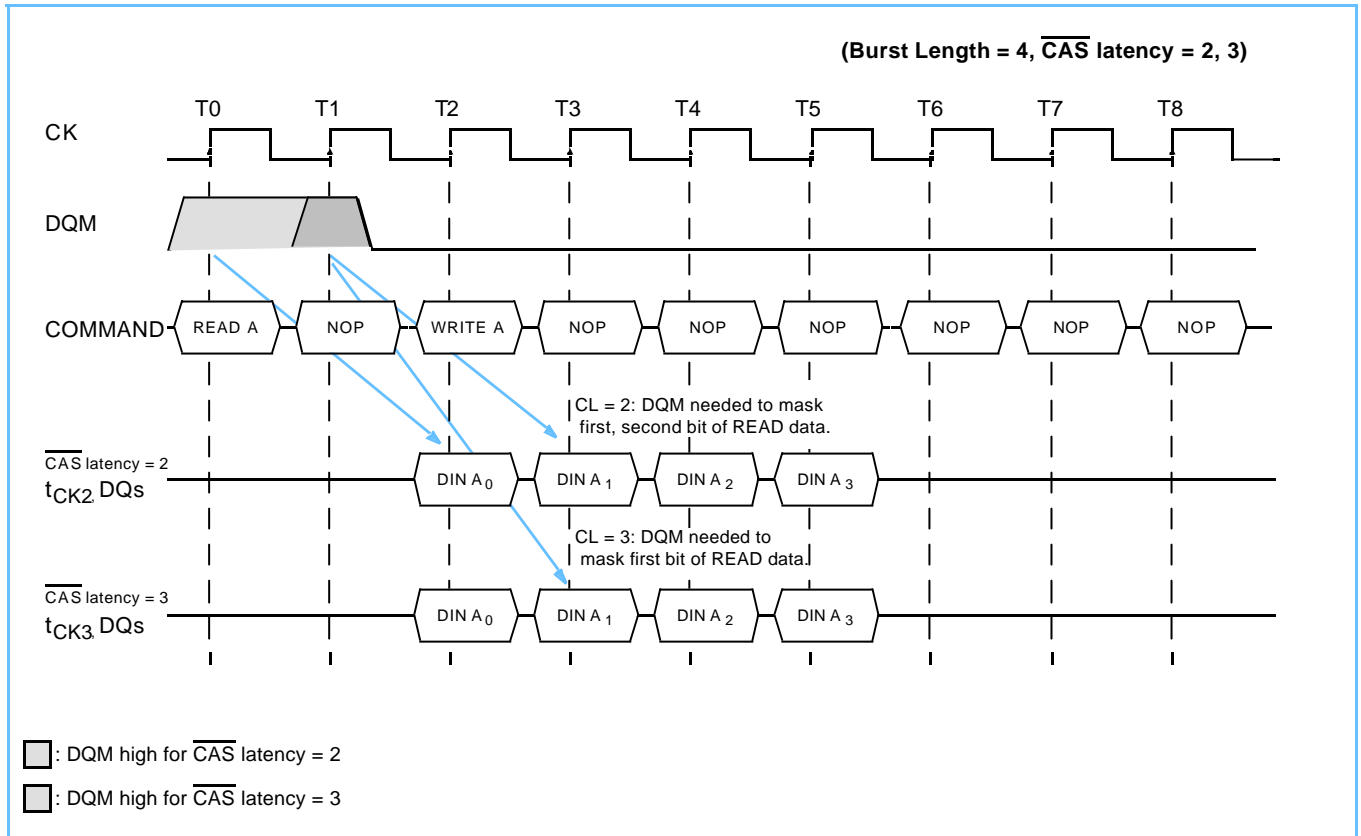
(Burst Length = 4, $\overline{CAS}$ latency = 2, 3)

T0 T1 T2 T3 T4 T5 T6 T7 T8

CK

DQM

COMMAND READ A NOP WRITE A NOP NOP NOP NOP NOP NOP

CL = 2: DQM needed to mask first, second bit of READ data.

$\overline{CAS}$ latency = 2
$t_{CK2,}$ DQs

DIN $A_0$ DIN $A_1$ DIN $A_2$ DIN $A_3$

CL = 3: DQM needed to mask first bit of READ data.

$\overline{CAS}$ latency = 3
$t_{CK3,}$ DQs

DIN $A_0$ DIN $A_1$ DIN $A_2$ DIN $A_3$

: DQM high for $\overline{CAS}$ latency = 2

: DQM high for $\overline{CAS}$ latency = 3